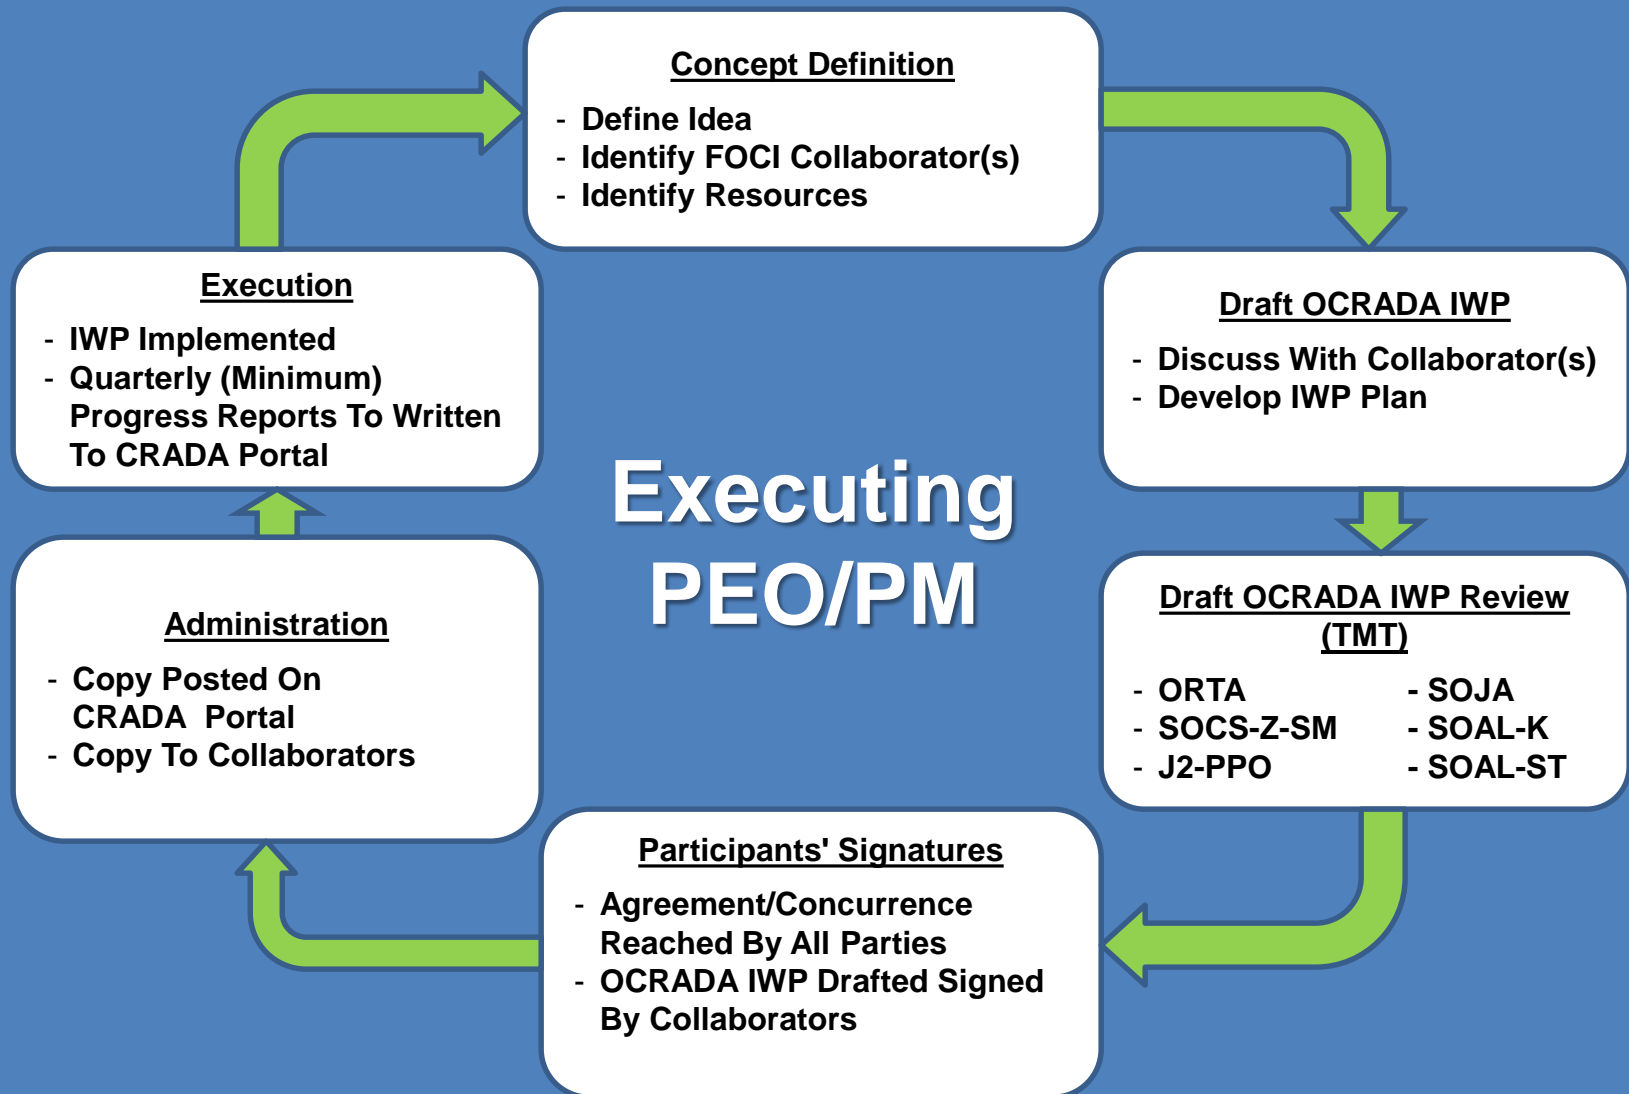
Concept Definition

- Define Idea
- Identify FOCI Collaborator(s)
- Identify Resources

Draft OCRADA IWP

- Discuss With Collaborator(s)
- Develop IWP Plan

Draft OCRADA IWP Review (TMT)

- ORTA
- SOCS-Z-SM
- J2-PPO

- SOJA
- SOAL-K
- SOAL-ST

Participants' Signatures

- Agreement/Concurrence Reached By All Parties
- OCRADA IWP Drafted Signed By Collaborators

Administration

- Copy Posted On CRADA Portal
- Copy To Collaborators

Execution

- IWP Implemented
- Quarterly (Minimum) Progress Reports To Written To CRADA Portal

Executing PEO/PM